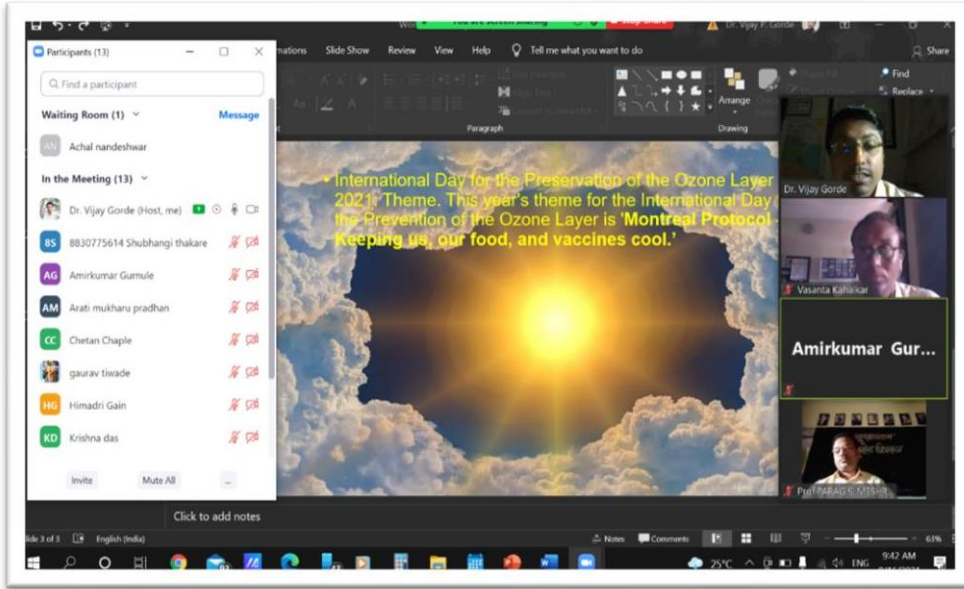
You are screen sharing

Stop Share

Dr. Vijay P. Gorde

Participants (13)

Find a participant

Waiting Room (1)

Message

AN Achal nandeshwar

In the Meeting (13)

Dr. Vijay Gorde (Host, me)

BS 8830775614 Shubhangi thakare

AG Amirkumar Gurnule

AM Arati mukharu pradhan

CC Chetan Chaple

gaurav tiwade

HG Himadri Gain

KD Krishna das

Invite

Mute All

...

mations Slide Show Review View Help Tell me what you want to do

Share

Find

Replace

Paragraph

Arrange

Drawing

• International Day for the Preservation of the Ozone Layer 2021: Theme. This year's theme for the International Day for the Prevention of the Ozone Layer is 'Montreal Protocol - Keeping us, our food, and vaccines cool.'

Dr. Vijay Gorde

Vasanta Kahalkar

Amirkumar Gur...

Prof PARAG S. MISHR

Click to add notes

lide 3 of 3 English (India)

Notes Comments

61%

25°C ENG 9:42 AM